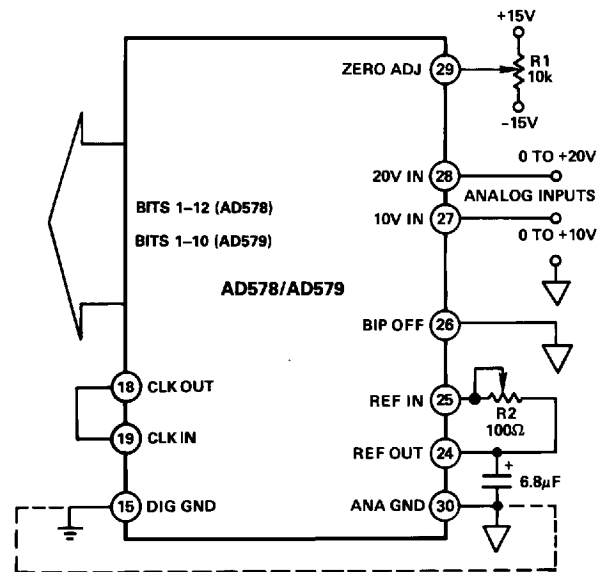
+15V
R1
10k
-15V
ZERO ADJ 29
20V IN 28
0 TO +20V
ANALOG INPUTS
10V IN 27
0 TO +10V
BITS 1–12 (AD578)
BITS 1–10 (AD579)
AD578/AD579
BIP OFF 26
18 CLK OUT
19 CLK IN
REF IN 25
R2
100Ω
REF OUT 24
+
6.8μF
15 DIG GND
ANA GND 30